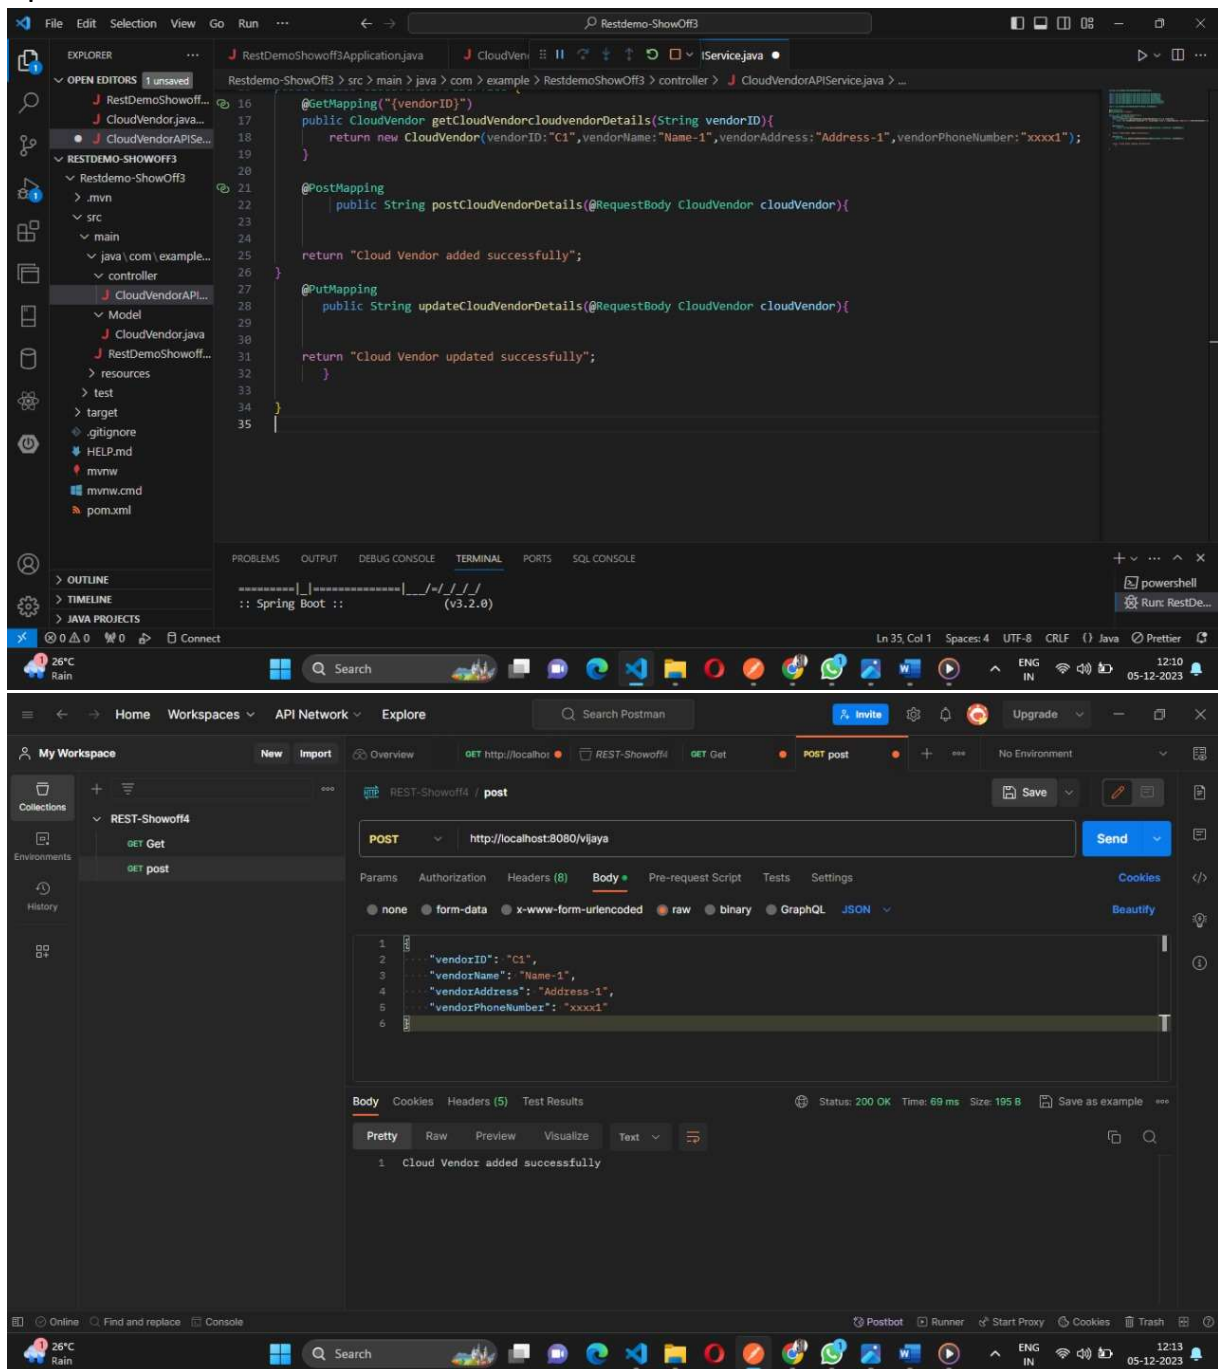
File Edit Selection View Go Run ··· Restdemo-ShowOff3

EXPLORER ···
OPEN EDITORS 1 unsaved
J RestDemoShowoff...
J CloudVendor.java...
● J CloudVendorAPISe...
RESTDEMO-SHOWOFF3
Restdemo-ShowOff3
> .mvn
src
main
java \ com \ example...
controller
J CloudVendorAPI...
Model
J CloudVendor.java
J RestDemoShowoff...
> resources
> test
> target
.gitignore
HELP.md
mvnw
mvnw.cmd
pom.xml
> OUTLINE
> TIMELINE
> JAVA PROJECTS

J RestDemoShowoff3Application.java J CloudVen lService.java ●

Restdemo-ShowOff3 > src > main > java > com > example > RestdemoShowOff3 > controller > J CloudVendorAPIService.java > ...

16 @GetMapping("{vendorID}")
17 public CloudVendor getCloudVendorcloudvendorDetails(String vendorID){
18 return new CloudVendor(vendorID:"C1",vendorName:"Name-1",vendorAddress:"Address-1",vendorPhoneNumber:"xxxx1");
19 }
20
21 @PostMapping
22 public String postCloudVendorDetails(@RequestBody CloudVendor cloudVendor){
23
24
25 return "Cloud Vendor added successfully";
26 }
27 @PutMapping
28 public String updateCloudVendorDetails(@RequestBody CloudVendor cloudVendor){
29
30
31 return "Cloud Vendor updated successfully";
32 }
33
34 }
35

PROBLEMS OUTPUT DEBUG CONSOLE TERMINAL PORTS SQL CONSOLE

=========|_|==============|___/=/_/_/_/
:: Spring Boot :: (v3.2.0)

powershell
Run: RestDe...

⊗0 ⚠0 ⚡0 Connect Ln 35, Col 1 Spaces: 4 UTF-8 CRLF {} Java Prettier

26°C Rain Search ENG IN 12:10 05-12-2023

Home Workspaces API Network Explore Search Postman Invite Upgrade

My Workspace New Import
Overview GET http://localhos ● REST-Showoff4 GET Get ● POST post ● No Environment

Collections
Environments
History

REST-Showoff4
GET Get
GET post

REST-Showoff4 / post Save

POST http://localhost:8080/vijaya Send

Params Authorization Headers (8) Body ● Pre-request Script Tests Settings Cookies
none form-data x-www-form-urlencoded raw binary GraphQL JSON Beautify

1 {
2 "vendorID": "C1",
3 "vendorName": "Name-1",
4 "vendorAddress": "Address-1",
5 "vendorPhoneNumber": "xxxx1"
6 }

Body Cookies Headers (5) Test Results Status: 200 OK Time: 69 ms Size: 195 B Save as example

Pretty Raw Preview Visualize Text

1 Cloud Vendor added successfully

Online Find and replace Console Postbot Runner Start Proxy Cookies Trash

26°C Rain Search ENG IN 12:13 05-12-2023